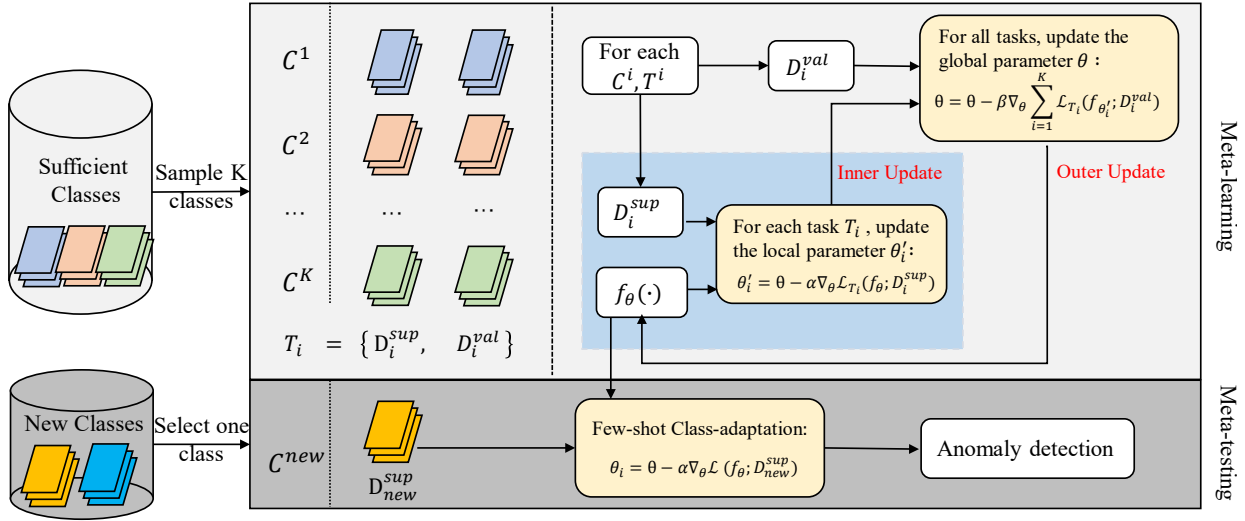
Sufficient Classes

Sample K classes

$C^1$

$C^2$

…

$C^K$

… …

$T_i \quad = \quad \{ D_i^{sup}, \quad D_i^{val} \}$

For each $C^i, T^i$

$D_i^{val}$

For all tasks, update the global parameter $\theta$ :

$\theta = \theta - \beta \nabla_\theta \sum_{i=1}^{K} \mathcal{L}_{T_i}(f_{\theta_i'}; D_i^{val})$

Inner Update

Outer Update

$D_i^{sup}$

For each task $T_i$ , update the local parameter $\theta_i'$:

$\theta_i' = \theta - \alpha \nabla_\theta \mathcal{L}_{T_i}(f_\theta; D_i^{sup})$

$f_\theta(\cdot)$

Meta-learning

New Classes

Select one class

$C^{new}$

$D_{new}^{sup}$

Few-shot Class-adaptation:

$\theta_i = \theta - \alpha \nabla_\theta \mathcal{L}(f_\theta; D_{new}^{sup})$

Anomaly detection

Meta-testing